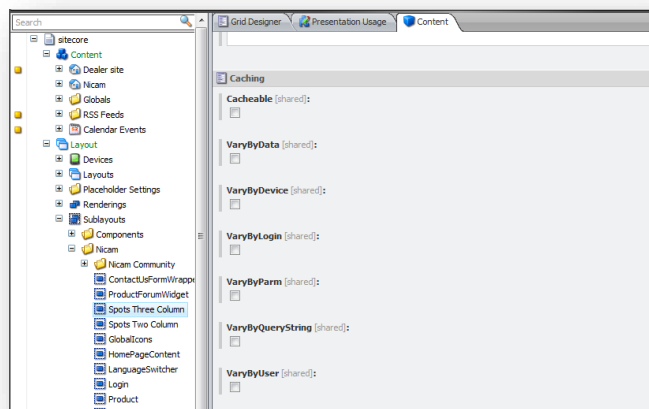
Search

sitecore
Content
Dealer site
Nicam
Globals
RSS Feeds
Calendar Events
Layout
Devices
Layouts
Placeholder Settings
Renderings
Sublayouts
Components
Nicam
Nicam Community
ContactUsFormWrappe
ProductForumWidget
Spots Three Column
Spots Two Column
GlobalIcons
HomePageContent
LanguageSwitcher
Login
Product

Grid Designer
Presentation Usage
Content

Caching

Cacheable [shared]:

VaryByData [shared]:

VaryByDevice [shared]:

VaryByLogin [shared]:

VaryByParm [shared]:

VaryByQueryString [shared]:

VaryByUser [shared]: